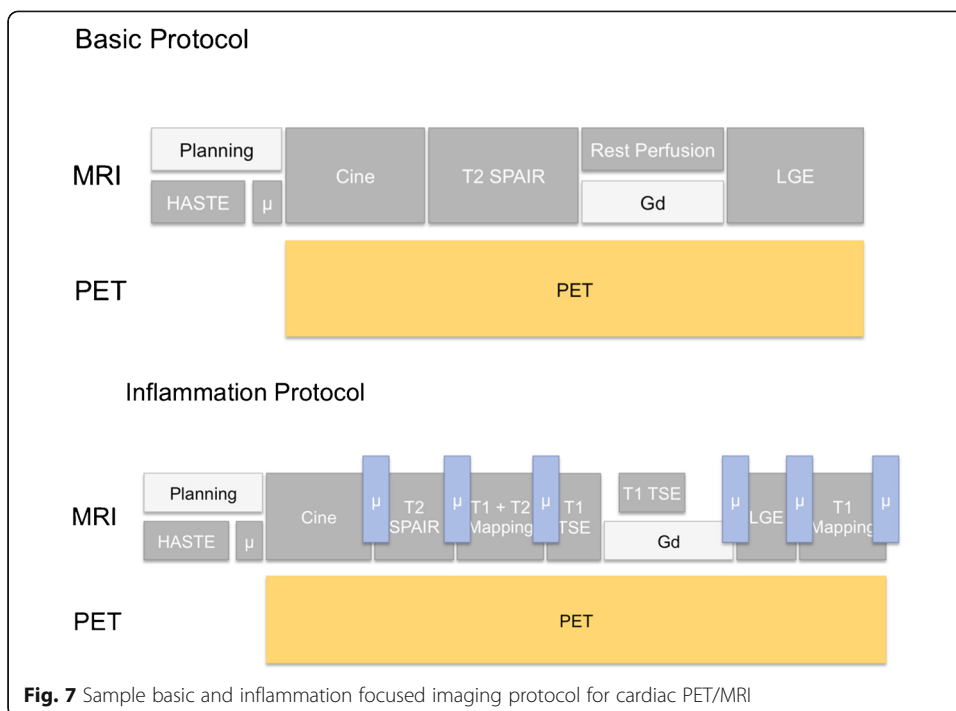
Basic Protocol

MRI

Planning

HASTE

μ

Cine

T2 SPAIR

Rest Perfusion

Gd

LGE

PET

PET

Inflammation Protocol

MRI

Planning

HASTE

μ

Cine

μ

T2 SPAIR

μ

T1 + T2 Mapping

μ

T1 TSE

T1 TSE

Gd

μ

LGE

μ

T1 Mapping

μ

PET

PET

**Fig. 7** Sample basic and inflammation focused imaging protocol for cardiac PET/MRI